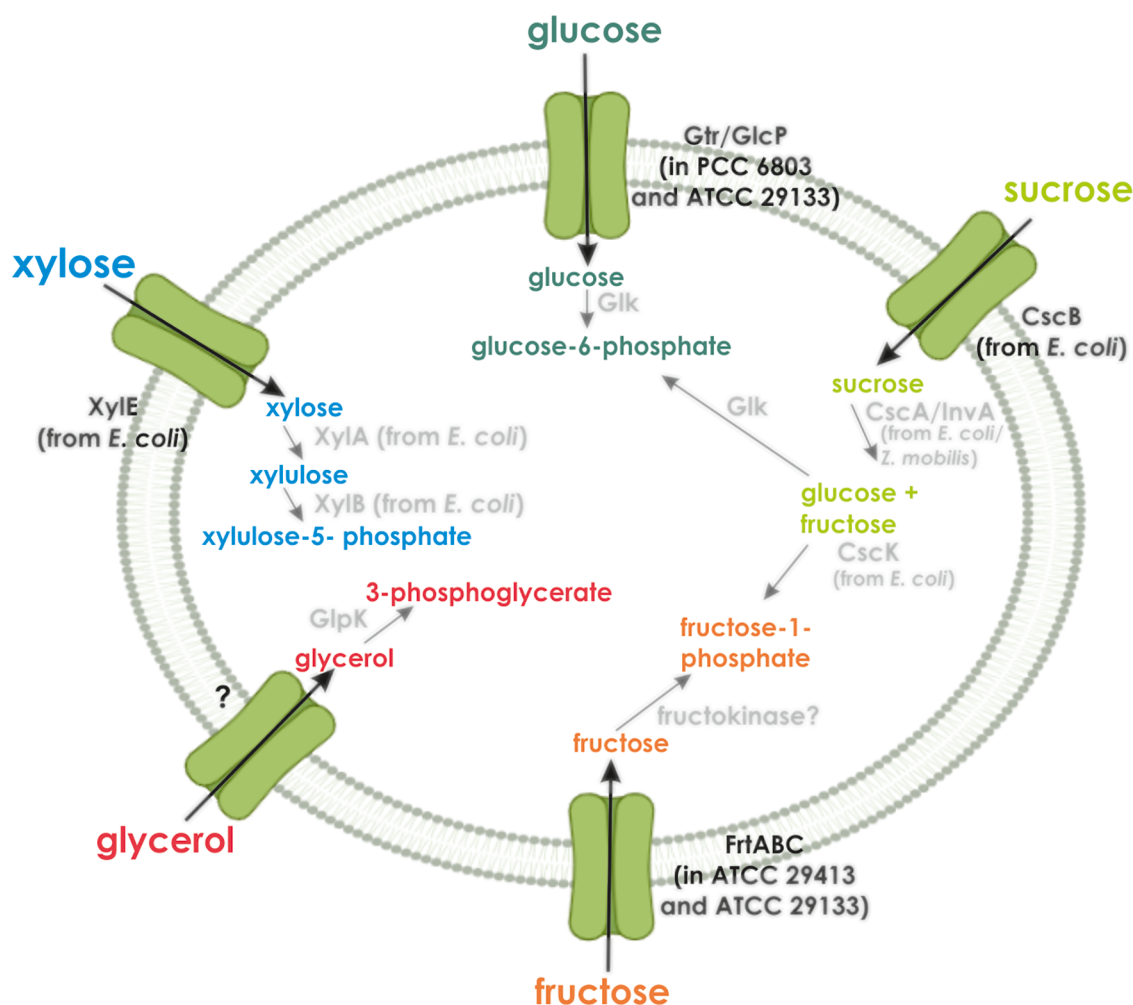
glucose

Gtr/GlcP (in PCC 6803 and ATCC 29133)

sucrose

xylose

glucose
Glk
glucose-6-phosphate

CscB (from *E. coli*)

XylE (from *E. coli*)

xylose
XylA (from *E. coli*)
xylulose
XylB (from *E. coli*)
xylulose-5- phosphate

Glk

sucrose
CscA/InvA (from *E. coli*/ *Z. mobilis*)

glucose + fructose
CscK (from *E. coli*)

3-phosphoglycerate
GlpK
glycerol

?

fructose-1-phosphate

fructokinase?
fructose

glycerol

FrtABC (in ATCC 29413 and ATCC 29133)

fructose